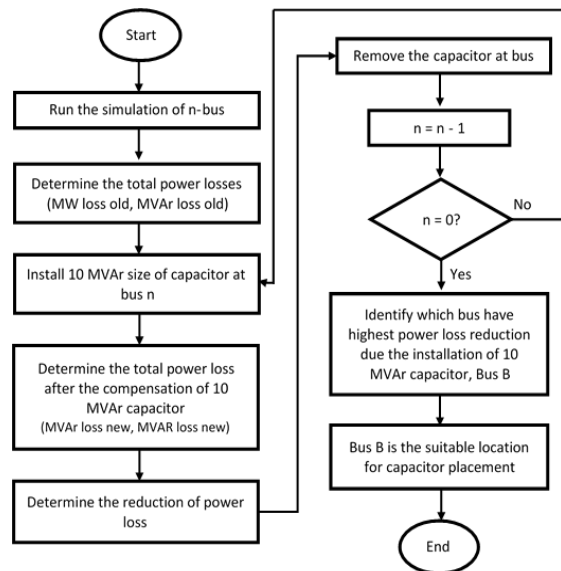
Start

Run the simulation of n-bus

Determine the total power losses (MW loss old, MVAr loss old)

Install 10 MVAr size of capacitor at bus n

Determine the total power loss after the compensation of 10 MVAr capacitor (MVAr loss new, MVAR loss new)

Determine the reduction of power loss

Remove the capacitor at bus

n = n - 1

n = 0?

No

Yes

Identify which bus have highest power loss reduction due the installation of 10 MVAr capacitor, Bus B

Bus B is the suitable location for capacitor placement

End